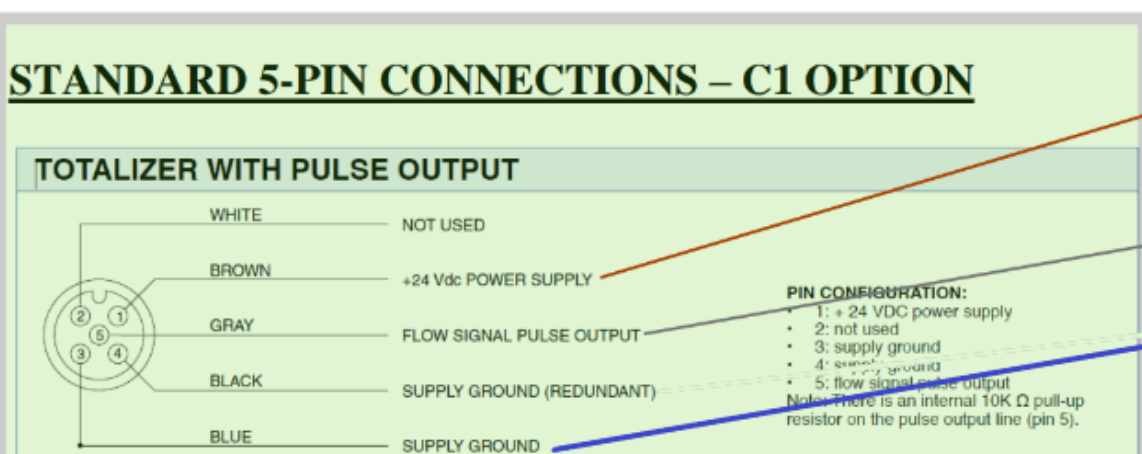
STANDARD 5-PIN CONNECTIONS – C1 OPTION

TOTALIZER WITH PULSE OUTPUT

2 1 5 3 4

WHITE — NOT USED
BROWN — +24 Vdc POWER SUPPLY
GRAY — FLOW SIGNAL PULSE OUTPUT
BLACK — SUPPLY GROUND (REDUNDANT)
BLUE — SUPPLY GROUND

PIN CONFIGURATION:
• 1: + 24 VDC power supply
• 2: not used
• 3: supply ground
• 4: supply ground
• 5: flow signal pulse output
Note: There is an internal 10K Ω pull-up resistor on the pulse output line (pin 5).